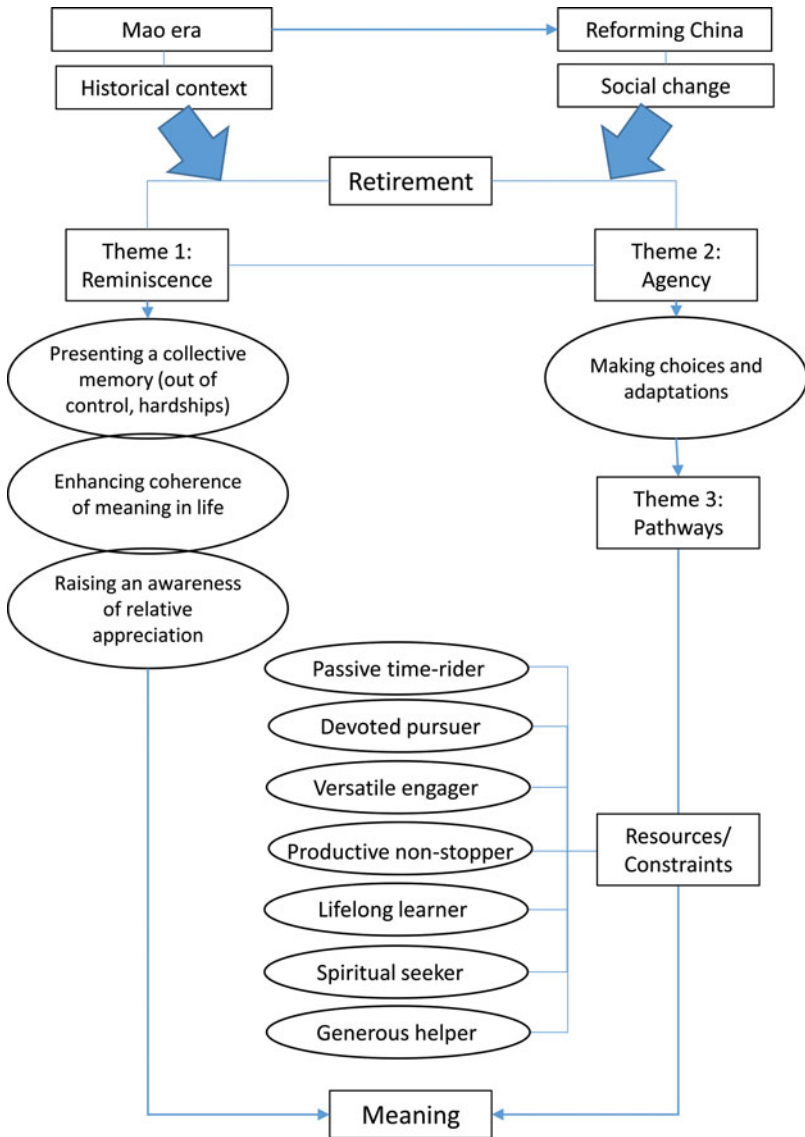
Mao era

Reforming China

Historical context

Social change

Retirement

Theme 1: Reminiscence

Theme 2: Agency

Presenting a collective memory (out of control, hardships)

Making choices and adaptations

Enhancing coherence of meaning in life

Theme 3: Pathways

Raising an awareness of relative appreciation

Passive time-rider

Devoted pursuer

Versatile engager

Productive non-stopper

Resources/ Constraints

Lifelong learner

Spiritual seeker

Generous helper

Meaning